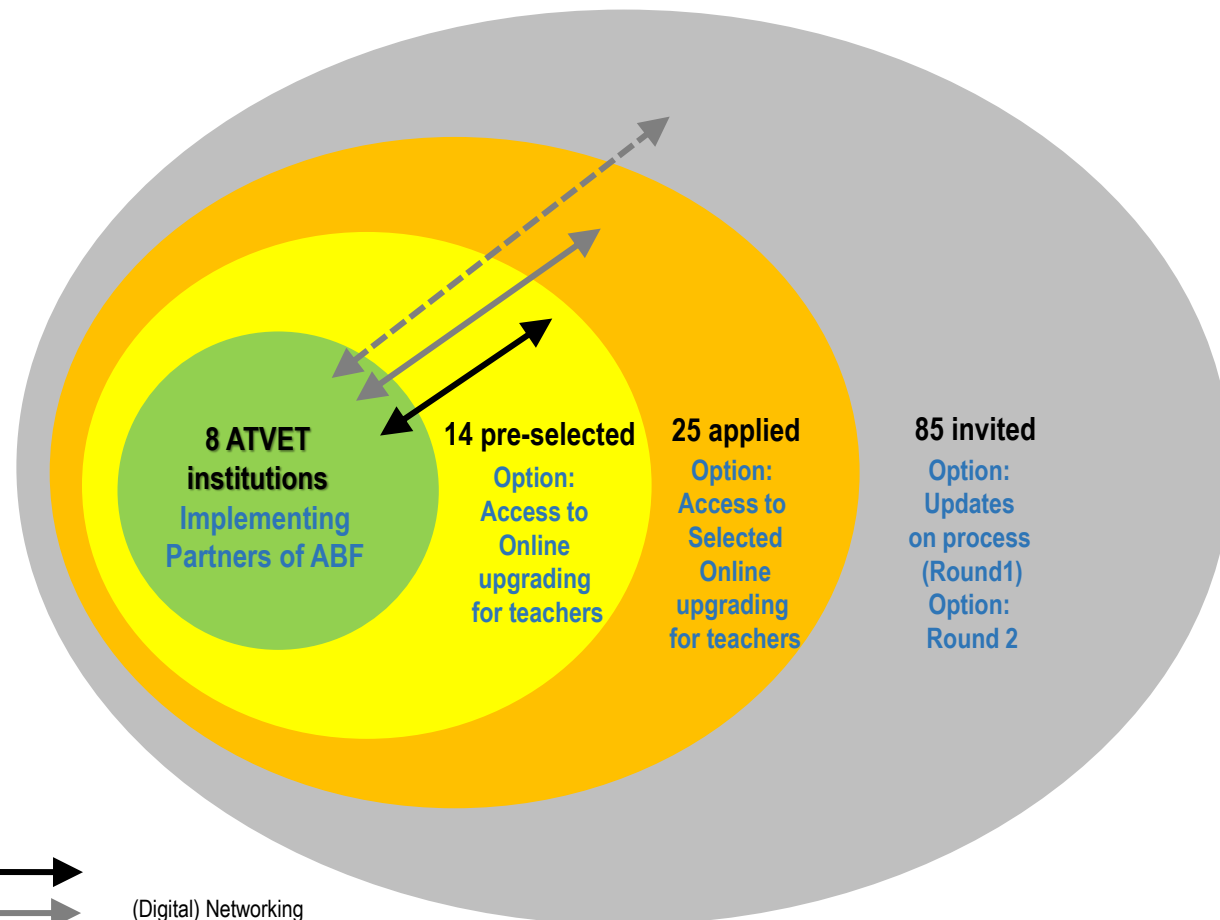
8 ATVET institutions
Implementing Partners of ABF

14 pre-selected
Option: Access to Online upgrading for teachers

25 applied
Option: Access to Selected Online upgrading for teachers

85 invited
Option: Updates on process (Round1)
Option: Round 2

(Digital) Networking